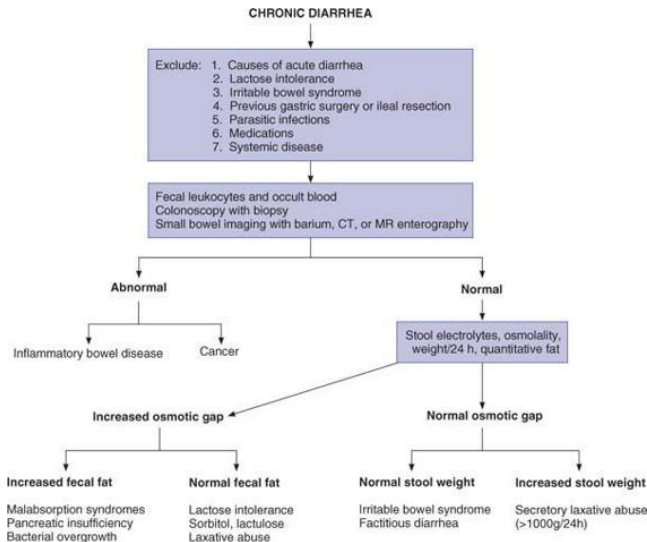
CHRONIC DIARRHEA

Exclude: 1. Causes of acute diarrhea
2. Lactose intolerance
3. Irritable bowel syndrome
4. Previous gastric surgery or ileal resection
5. Parasitic infections
6. Medications
7. Systemic disease

Fecal leukocytes and occult blood
Colonoscopy with biopsy
Small bowel imaging with barium, CT, or MR enterography

Abnormal

Inflammatory bowel disease

Cancer

Normal

Stool electrolytes, osmolality, weight/24 h, quantitative fat

Increased osmotic gap

Normal osmotic gap

Increased fecal fat

Malabsorption syndromes
Pancreatic insufficiency
Bacterial overgrowth

Normal fecal fat

Lactose intolerance
Sorbitol, lactulose
Laxative abuse

Normal stool weight

Irritable bowel syndrome
Factitious diarrhea

Increased stool weight

Secretory laxative abuse
(>1000g/24h)